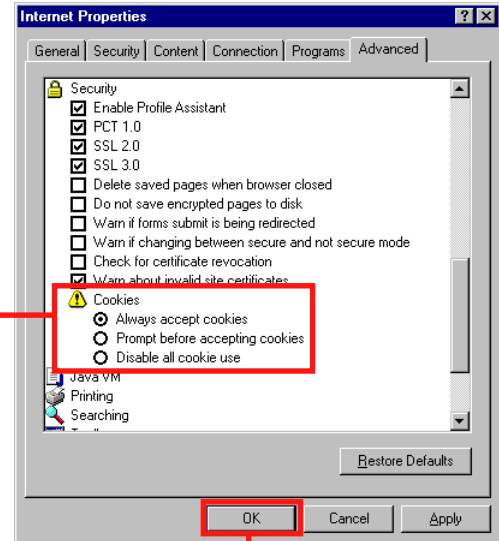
Internet Properties
? X
General | Security | Content | Connection | Programs | Advanced

Security
Enable Profile Assistant
PCT 1.0
SSL 2.0
SSL 3.0
Delete saved pages when browser closed
Do not save encrypted pages to disk
Warn if forms submit is being redirected
Warn if changing between secure and not secure mode
Check for certificate revocation
Warn about invalid site certificates
Cookies
Always accept cookies
Prompt before accepting cookies
Disable all cookie use
Java VM
Printing
Searching
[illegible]

Restore Defaults

OK
Cancel
Apply